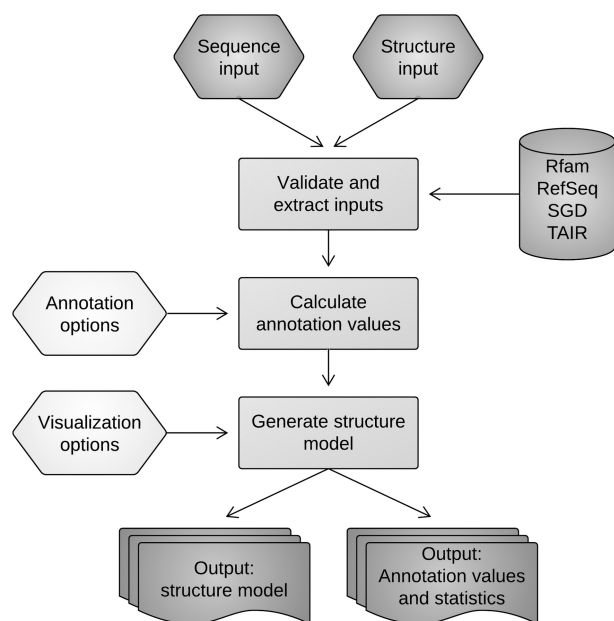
Sequence input

Structure input

Rfam
RefSeq
SGD
TAIR

Validate and extract inputs

Annotation options

Calculate annotation values

Visualization options

Generate structure model

Output: structure model

Output: Annotation values and statistics